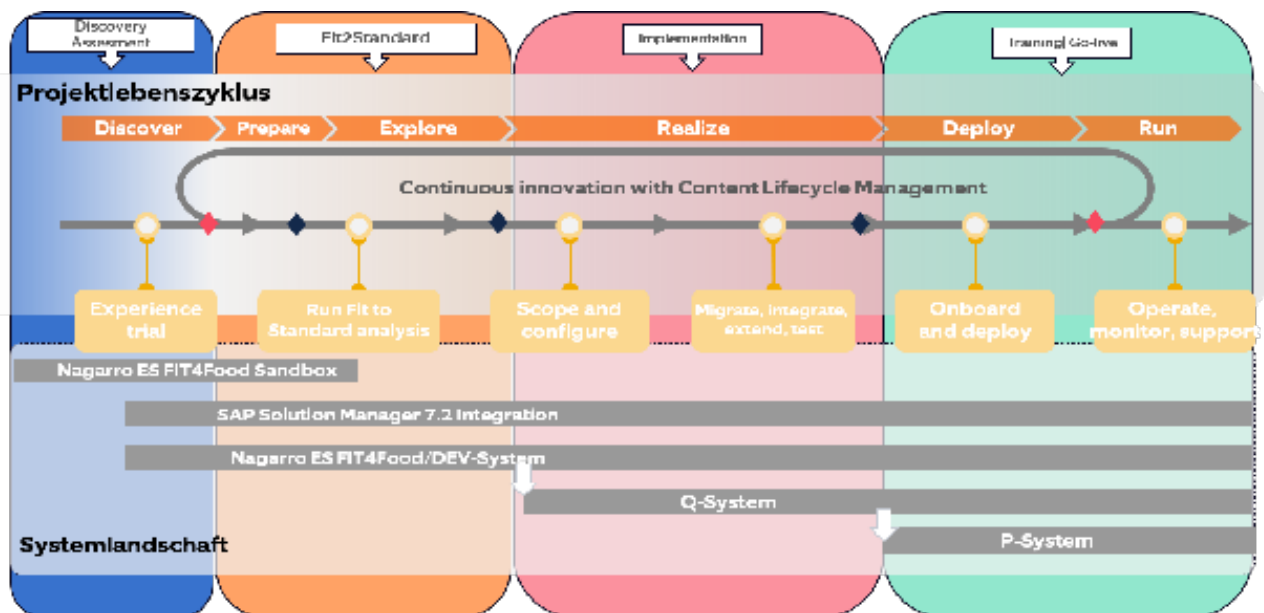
Discovery Assesment

Fit2Standard

Implementation

Training| Go-live

Projektlebenszyklus

Discover

Prepare

Explore

Realize

Deploy

Run

Continuous innovation with Content Lifecycle Management

Experience trial

Run Fit to Standard analysis

Scope and configure

Migrate, integrate, extend, test

Onboard and deploy

Operate, monitor, support

Nagarro ES FIT4Food Sandbox

SAP Solution Manager 7.2 Integration

Nagarro ES FIT4Food/DEV-System

Q-System

Systemlandschaft

P-System